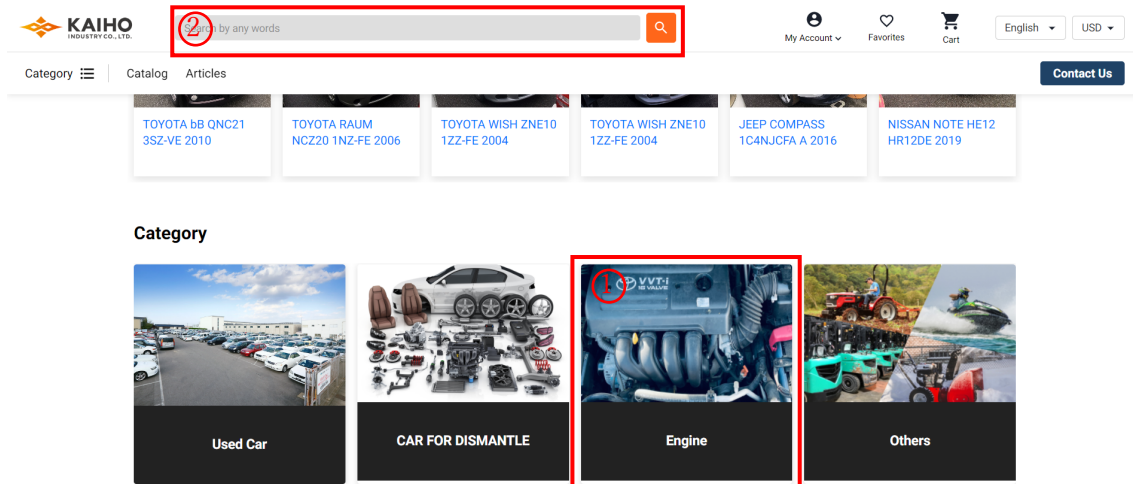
KAIHO
INDUSTRY CO., LTD.

② Search by any words

My Account
Favorites
Cart
English
USD

Category
Catalog
Articles
Contact Us

TOYOTA bB QNC21 3SZ-VE 2010
TOYOTA RAUM NCZ20 1NZ-FE 2006
TOYOTA WISH ZNE10 1ZZ-FE 2004
TOYOTA WISH ZNE10 1ZZ-FE 2004
JEEP COMPASS 1C4NJCFA A 2016
NISSAN NOTE HE12 HR12DE 2019

Category

Used Car
CAR FOR DISMANTLE
① VVT-i 16 VALVE
Engine
Others